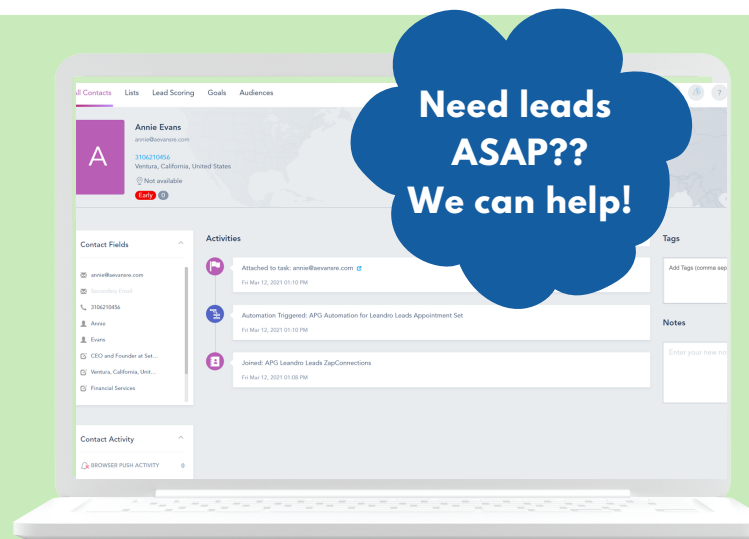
All Contacts Lists Lead Scoring Goals Audiences

Need leads ASAP?? We can help!

Annie Evans
annie@aevanare.com

A

3106210456
Ventura, California, United States
Not available
Early 0

Contact Fields

annie@aevanare.com
Secondary Email
3106210456
Annie
Evans
CEO and Founder at Set...
Ventura, California, Unit...
Financial Services

Contact Activity

BROWSER PUSH ACTIVITY

Activities

Attached to task: annie@aevanare.com
Fri Mar 12, 2021 01:10 PM

Automation Triggered: APG Automation for Leandro Leads Appointment Set
Fri Mar 12, 2021 01:10 PM

Joined: APG Leandro Leads ZapConnections
Fri Mar 12, 2021 01:08 PM

Tags

Add Tags (comma sep

Notes

Enter your new no